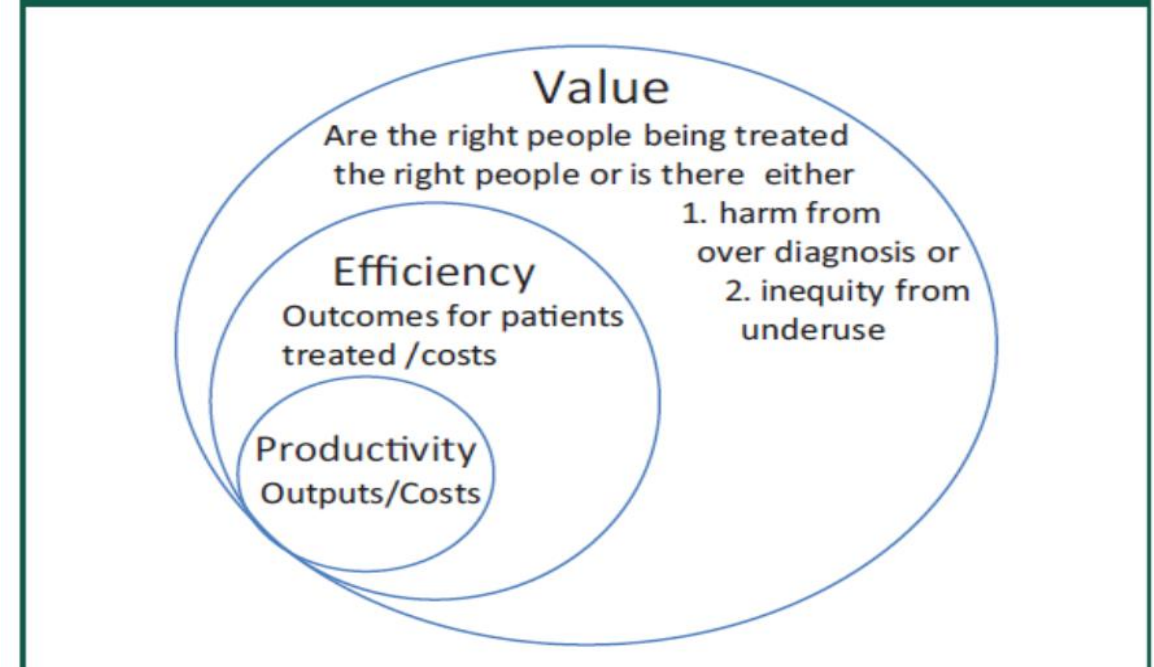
Value
Are the right people being treated the right people or is there either
1. harm from over diagnosis or
2. inequity from underuse

Efficiency
Outcomes for patients treated /costs

Productivity
Outputs/Costs